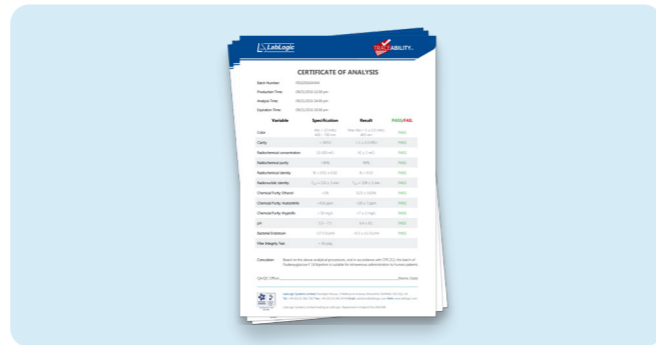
LabLogic

TRACEABILITY

CERTIFICATE OF ANALYSIS

Batch Number:
Production Time:
Analysis Time:
Expiration Time:

| Variable | Specification | Result | PASS/FAIL |
|---|---|---|---|
| Color | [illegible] | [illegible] | PASS |
| Clarity | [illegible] | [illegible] | PASS |
| Radiochemical concentration | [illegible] | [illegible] | PASS |
| Radiochemical purity | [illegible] | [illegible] | PASS |
| Radiochemical identity | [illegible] | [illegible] | PASS |
| Radionuclidic identity | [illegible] | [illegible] | PASS |
| Chemical Purity: Ethanol | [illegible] | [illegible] | PASS |
| Chemical Purity: Acetonitrile | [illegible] | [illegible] | PASS |
| Chemical Purity: Kryptofix | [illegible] | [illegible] | PASS |
| pH | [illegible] | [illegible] | PASS |
| Bacterial Endotoxin | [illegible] | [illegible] | PASS |
| Filter Integrity Test | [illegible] | | |

Conclusion: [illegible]

QA/QC Officer: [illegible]

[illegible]